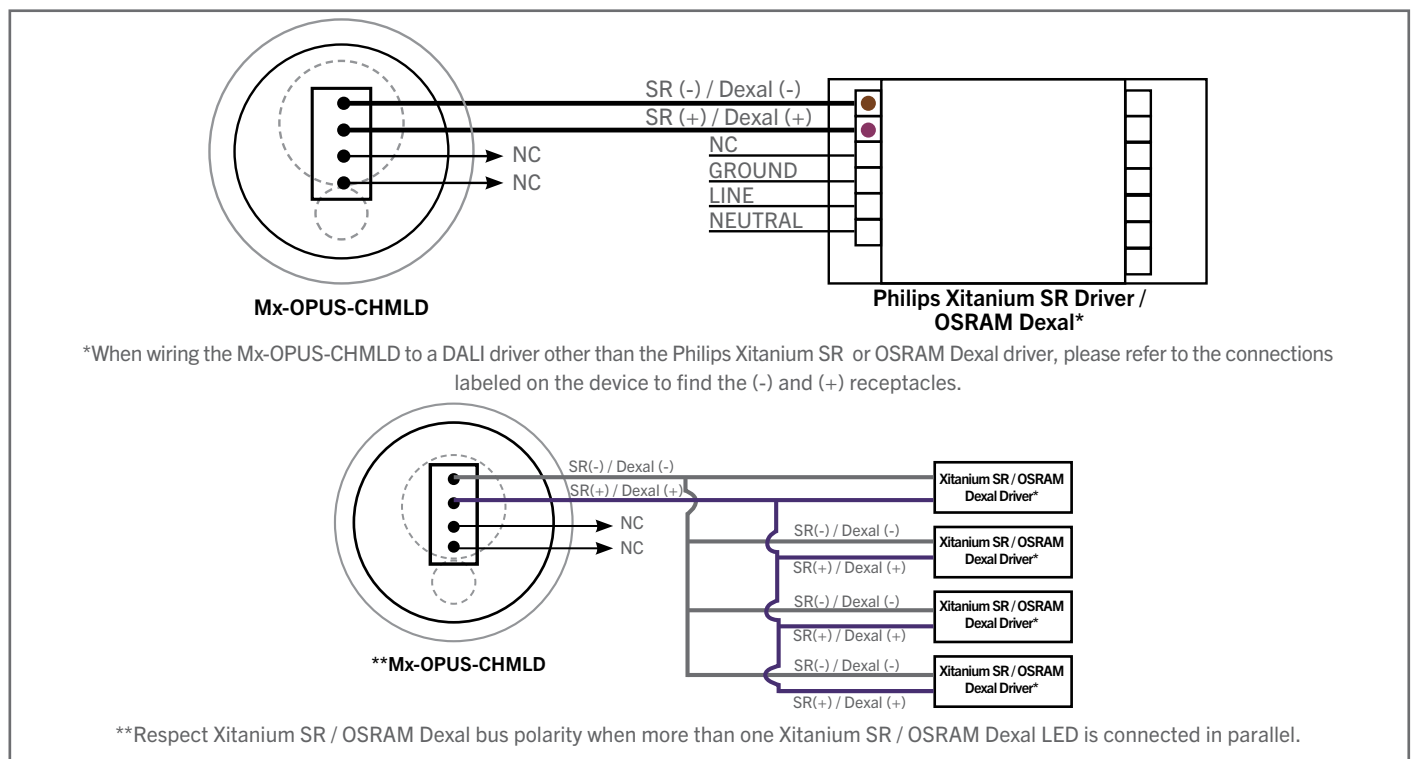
SR (-) / Dexal (-)
SR (+) / Dexal (+)
NC
NC
NC
GROUND
LINE
NEUTRAL

Mx-OPUS-CHMLD

Philips Xitanium SR Driver / OSRAM Dexal*

*When wiring the Mx-OPUS-CHMLD to a DALI driver other than the Philips Xitanium SR or OSRAM Dexal driver, please refer to the connections labeled on the device to find the (-) and (+) receptacles.

SR(-) / Dexal (-)
SR(+) / Dexal (+)
NC
NC
Xitanium SR / OSRAM Dexal Driver*
SR(-) / Dexal (-)
Xitanium SR / OSRAM Dexal Driver*
SR(+) / Dexal (+)
SR(-) / Dexal (-)
Xitanium SR / OSRAM Dexal Driver*
SR(+) / Dexal (+)
SR(-) / Dexal (-)
Xitanium SR / OSRAM Dexal Driver*
SR(+) / Dexal (+)

**Mx-OPUS-CHMLD

**Respect Xitanium SR / OSRAM Dexal bus polarity when more than one Xitanium SR / OSRAM Dexal LED is connected in parallel.